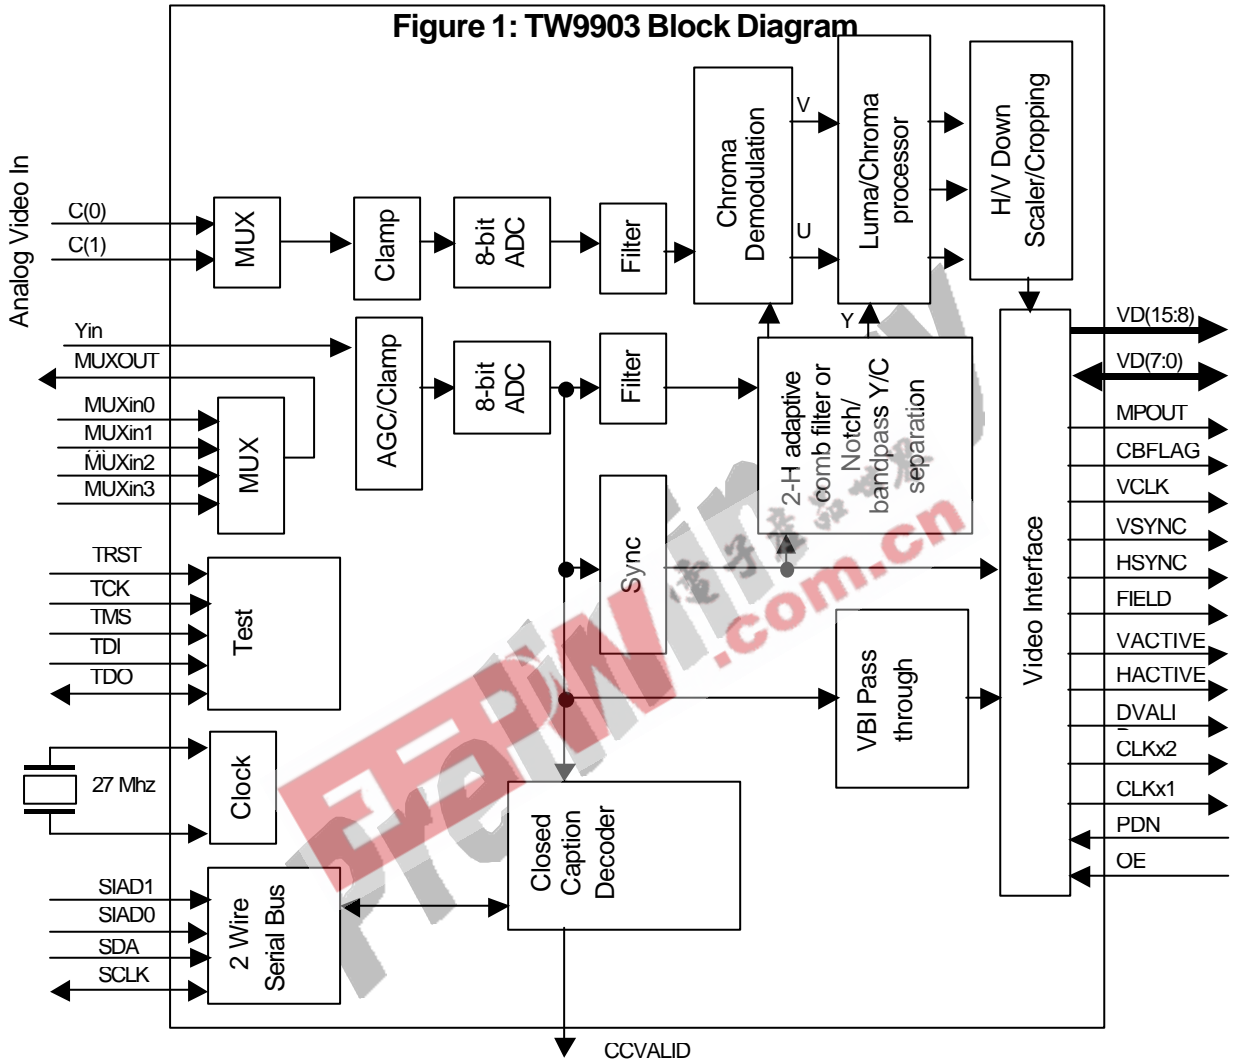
Figure 1: TW9903 Block Diagram

Analog Video In

C(0)
C(1)
MUX
Clamp
8-bit ADC
Filter
Chroma Demodulation
V
U
Luma/Chroma processor
H/V Down Scaler/Cropping

Yin
MUXOUT
MUXin0
MUXin1
MUXin2
MUXin3
MUX
AGC/Clamp
8-bit ADC
Filter
Y
2-H adaptive comb filter or Notch/ bandpass Y/C separation

Sync

TRST
TCK
TMS
TDI
TDO
Test

VBI Pass through

27 Mhz
Clock

Closed Caption Decoder

SIAD1
SIAD0
SDA
SCLK
2 Wire Serial Bus

Video Interface

VD(15:8)
VD(7:0)
MPOUT
CBFLAG
VCLK
VSYNC
HSYNC
FIELD
VACTIVE
HACTIVE
DVALI
CLKx2
CLKx1
PDN
OE

CCVALID

.com.cn